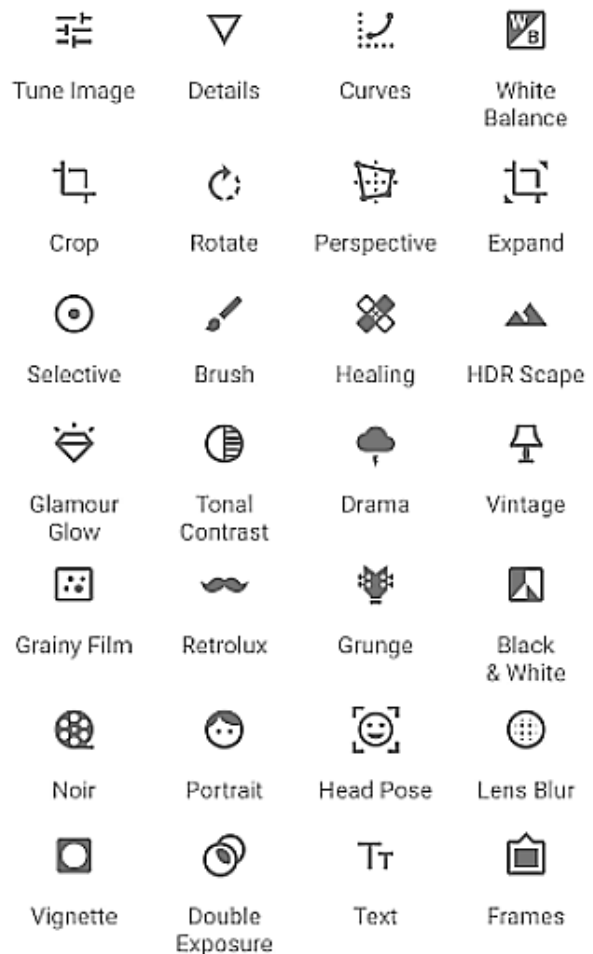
Tune Image

Details

Curves

W B
White Balance

Crop

Rotate

Perspective

Expand

Selective

Brush

Healing

HDR Scape

Glamour Glow

Tonal Contrast

Drama

Vintage

Grainy Film

Retrolux

Grunge

Black & White

Noir

Portrait

Head Pose

Lens Blur

Vignette

Double Exposure

Tт
Text

Frames